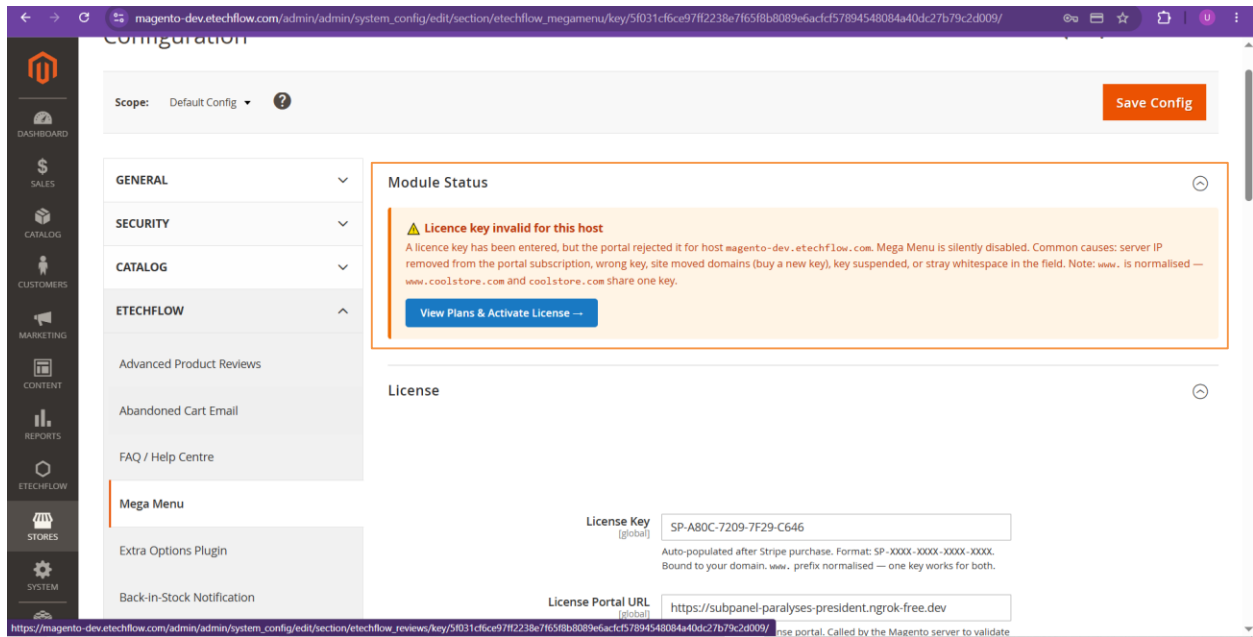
magento-dev.etechflow.com/admin/admin/system_config/edit/section/etechflow_megamenu/key/5f031cf6ce97ff2238e7f65f8b8089e6acfcf57894548084a40dc27b79c2d009/

Configuration

DASHBOARD
SALES
CATALOG
CUSTOMERS
MARKETING
CONTENT
REPORTS
ETECHFLOW
STORES
SYSTEM

Scope: Default Config

Save Config

GENERAL
SECURITY
CATALOG
ETECHFLOW
Advanced Product Reviews
Abandoned Cart Email
FAQ / Help Centre
Mega Menu
Extra Options Plugin
Back-in-Stock Notification

Module Status

Licence key invalid for this host

A licence key has been entered, but the portal rejected it for host magento-dev.etechflow.com. Mega Menu is silently disabled. Common causes: server IP removed from the portal subscription, wrong key, site moved domains (buy a new key), key suspended, or stray whitespace in the field. Note: www. is normalised — www.coolstore.com and coolstore.com share one key.

View Plans & Activate License →

License

License Key
[global]
SP-A80C-7209-7F29-C646
Auto-populated after Stripe purchase. Format: SP-XXXX-XXXX-XXXX-XXXX. Bound to your domain. www. prefix normalised — one key works for both.

License Portal URL
[global]
https://subpanel-paralyses-president.ngrok-free.dev
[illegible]nse portal. Called by the Magento server to validate

https://magento-dev.etechflow.com/admin/admin/system_config/edit/section/etechflow_reviews/key/5f031cf6ce97ff2238e7f65f8b8089e6acfcf57894548084a40dc27b79c2d009/